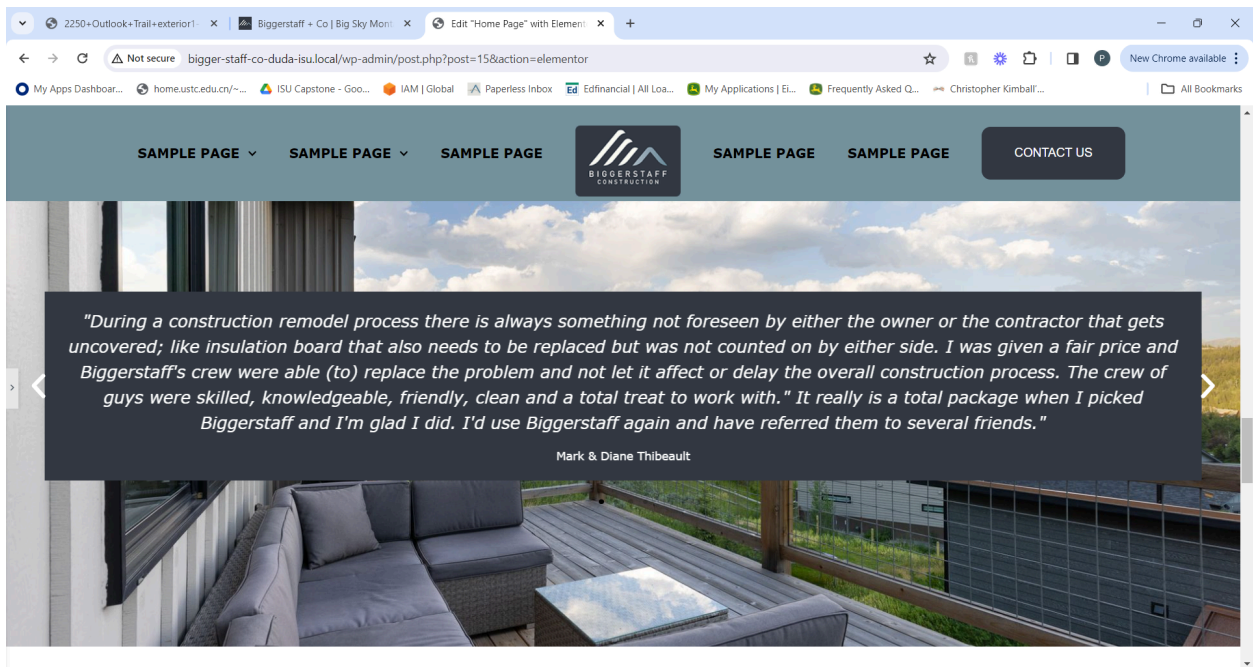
2250+Outlook+Trail+exterior1-
Biggerstaff + Co | Big Sky Mont
Edit "Home Page" with Element
Not secure bigger-staff-co-duda-isu.local/wp-admin/post.php?post=15&action=elementor
New Chrome available
My Apps Dashboar... home.ustc.edu.cn/~... ISU Capstone - Goo... IAM | Global Paperless Inbox Edfinancial | All Loa... My Applications | Ei... Frequently Asked Q... Christopher Kimball'... All Bookmarks

SAMPLE PAGE SAMPLE PAGE SAMPLE PAGE BIGGERSTAFF CONSTRUCTION SAMPLE PAGE SAMPLE PAGE CONTACT US

"During a construction remodel process there is always something not foreseen by either the owner or the contractor that gets uncovered; like insulation board that also needs to be replaced but was not counted on by either side. I was given a fair price and Biggerstaff's crew were able (to) replace the problem and not let it affect or delay the overall construction process. The crew of guys were skilled, knowledgeable, friendly, clean and a total treat to work with." It really is a total package when I picked Biggerstaff and I'm glad I did. I'd use Biggerstaff again and have referred them to several friends."

Mark & Diane Thibeault